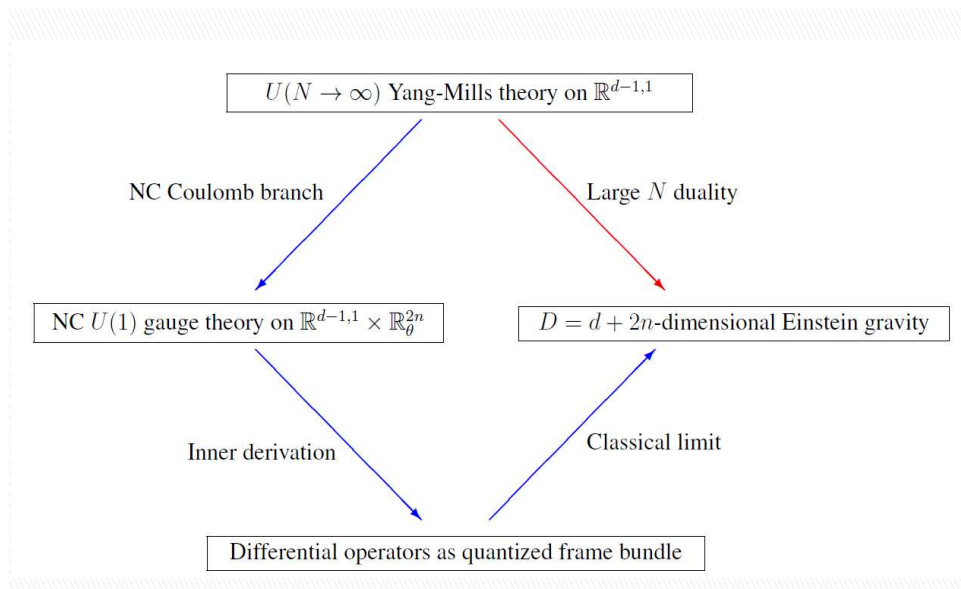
$U(N \to \infty)$ Yang-Mills theory on $\mathbb{R}^{d-1,1}$

NC Coulomb branch

Large $N$ duality

NC $U(1)$ gauge theory on $\mathbb{R}^{d-1,1} \times \mathbb{R}^{2n}_{\theta}$

$D = d + 2n$-dimensional Einstein gravity

Inner derivation

Classical limit

Differential operators as quantized frame bundle